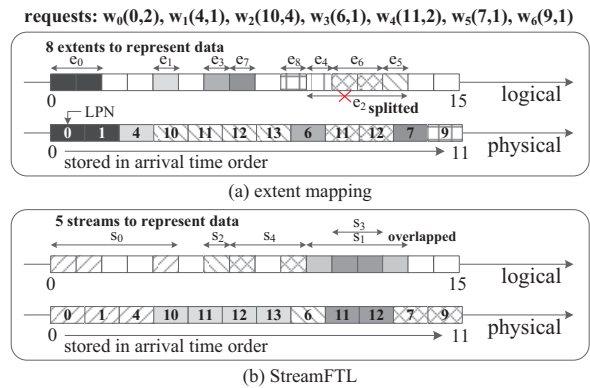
requests: $w_0(0,2)$, $w_1(4,1)$, $w_2(10,4)$, $w_3(6,1)$, $w_4(11,2)$, $w_5(7,1)$, $w_6(9,1)$

8 extents to represent data

$e_0$ $e_1$ $e_3$ $e_7$ $e_8$ $e_4$ $e_6$ $e_5$

0 15 logical

$e_2$ splitted

LPN

0 1 4 10 11 12 13 6 11 12 7 9

0 11 physical

stored in arrival time order

(a) extent mapping

5 streams to represent data

$s_0$ $s_2$ $s_4$ $s_3$ $s_1$ overlapped

0 15 logical

0 1 4 10 11 12 13 6 11 12 7 9

0 11 physical

stored in arrival time order

(b) StreamFTL